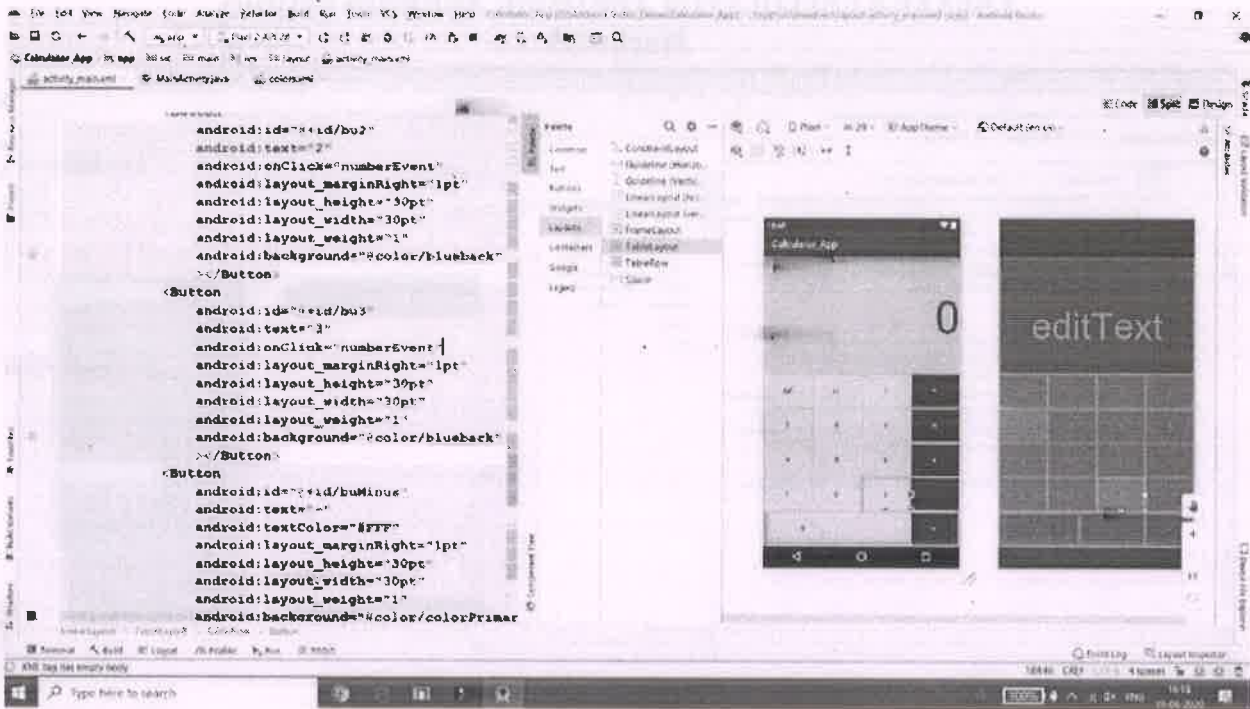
File Edit View Navigate Code Analyze Refactor Build Run Tools VCS Window Help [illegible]

Calculator App  app  src  main  res  layout  activity_main.xml

activity_main.xml   MainActivity.java   colors.xml

android:id="@+id/bu2"
android:text="2"
android:onClick="numberEvent"
android:layout_marginRight="1pt"
android:layout_height="30pt"
android:layout_width="30pt"
android:layout_weight="1"
android:background="@color/blueback"
></Button>
<Button
android:id="@+id/bu3"
android:text="3"
android:onClick="numberEvent"
android:layout_marginRight="1pt"
android:layout_height="30pt"
android:layout_width="30pt"
android:layout_weight="1"
android:background="@color/blueback"
></Button>
<Button
android:id="@+id/buMinus"
android:text="-"
android:textColor="#FFF"
android:layout_marginRight="1pt"
android:layout_height="30pt"
android:layout_width="30pt"
android:layout_weight="1"
android:background="@color/colorPrimar

Palette
Common
Text
Buttons
Widgets
Layouts
Containers
Google
Legacy

ConstraintLayout
Guideline (Horiz...
Guideline (Vertic...
LinearLayout (ho...
LinearLayout (ver...
FrameLayout
TableLayout
TableRow
Space

Code  Split  Design

Calculator_App
0
editText

Type here to search